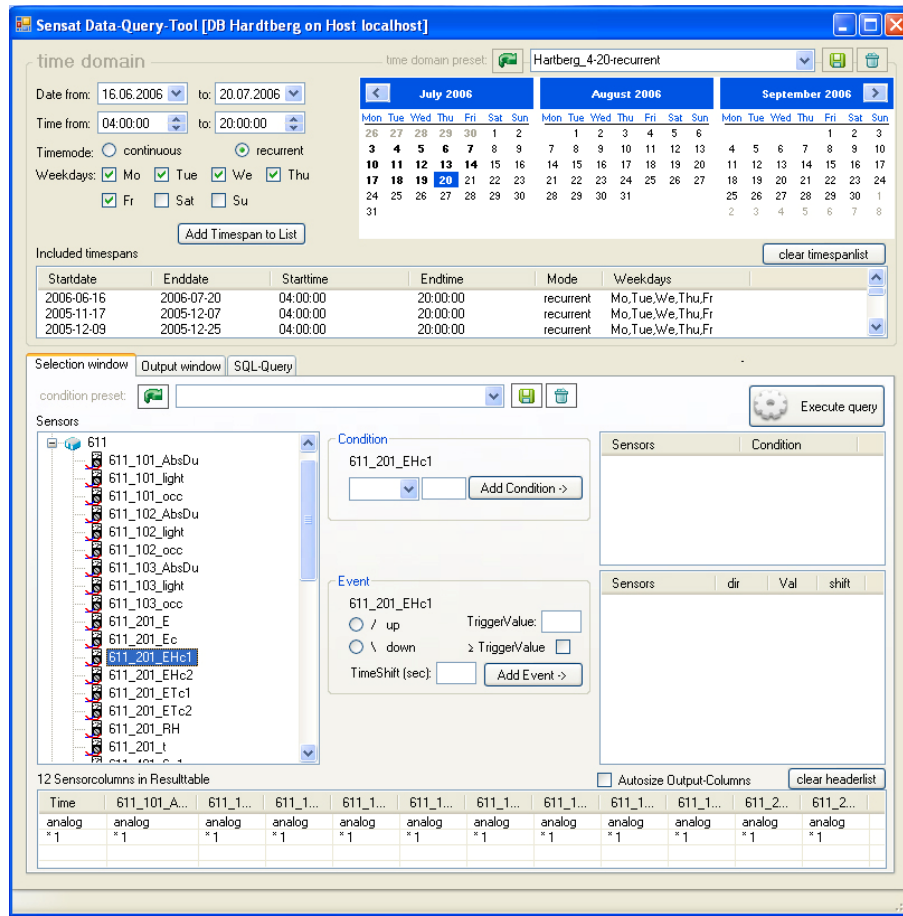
Sensat Data-Query-Tool [DB Hardtberg on Host localhost]

time domain

time domain preset: Hartberg_4-20-recurrent

Date from: 16.06.2006 to: 20.07.2006

Time from: 04:00:00 to: 20:00:00

Timemode: continuous recurrent

Weekdays: Mo Tue We Thu Fr Sat Su

Add Timespan to List

July 2006

| Mon | Tue | Wed | Thu | Fri | Sat | Sun |
|---|---|---|---|---|---|---|
| 26 | 27 | 28 | 29 | 30 | 1 | 2 |
| 3 | 4 | 5 | 6 | 7 | 8 | 9 |
| 10 | 11 | 12 | 13 | 14 | 15 | 16 |
| 17 | 18 | 19 | 20 | 21 | 22 | 23 |
| 24 | 25 | 26 | 27 | 28 | 29 | 30 |
| 31 | | | | | | |

August 2006

| Mon | Tue | Wed | Thu | Fri | Sat | Sun |
|---|---|---|---|---|---|---|
| | 1 | 2 | 3 | 4 | 5 | 6 |
| 7 | 8 | 9 | 10 | 11 | 12 | 13 |
| 14 | 15 | 16 | 17 | 18 | 19 | 20 |
| 21 | 22 | 23 | 24 | 25 | 26 | 27 |
| 28 | 29 | 30 | 31 | | | |

September 2006

| Mon | Tue | Wed | Thu | Fri | Sat | Sun |
|---|---|---|---|---|---|---|
| | | | | 1 | 2 | 3 |
| 4 | 5 | 6 | 7 | 8 | 9 | 10 |
| 11 | 12 | 13 | 14 | 15 | 16 | 17 |
| 18 | 19 | 20 | 21 | 22 | 23 | 24 |
| 25 | 26 | 27 | 28 | 29 | 30 | 1 |
| 2 | 3 | 4 | 5 | 6 | 7 | 8 |

Included timespans

clear timespanlist

| Startdate | Enddate | Starttime | Endtime | Mode | Weekdays |
|---|---|---|---|---|---|
| 2006-06-16 | 2006-07-20 | 04:00:00 | 20:00:00 | recurrent | Mo,Tue,We,Thu,Fr |
| 2005-11-17 | 2005-12-07 | 04:00:00 | 20:00:00 | recurrent | Mo,Tue,We,Thu,Fr |
| 2005-12-09 | 2005-12-25 | 04:00:00 | 20:00:00 | recurrent | Mo,Tue,We,Thu,Fr |

Selection window | Output window | SQL-Query

condition preset:

Execute query

Sensors

611
611_101_AbsDu
611_101_light
611_101_occ
611_102_AbsDu
611_102_light
611_102_occ
611_103_AbsDu
611_103_light
611_103_occ
611_201_E
611_201_Ec
611_201_EHc1
611_201_EHc2
611_201_ETc1
611_201_ETc2
611_201_RH
611_201_t

Condition
611_201_EHc1
Add Condition ->

Event
611_201_EHc1
/ up
\ down
TriggerValue:
≥ TriggerValue
TimeShift (sec):
Add Event ->

| Sensors | Condition |
|---|---|

| Sensors | dir | Val | shift |
|---|---|---|---|

12 Sensorcolumns in Resulttable

Autosize Output-Columns

clear headerlist

| Time | 611_101_A... | 611_1... | 611_1... | 611_1... | 611_1... | 611_1... | 611_1... | 611_1... | 611_1... | 611_2... | 611_2... |
|---|---|---|---|---|---|---|---|---|---|---|---|
| analog | analog | analog | analog | analog | analog | analog | analog | analog | analog | analog | analog |
| *1 | *1 | *1 | *1 | *1 | *1 | *1 | *1 | *1 | *1 | *1 | *1 |